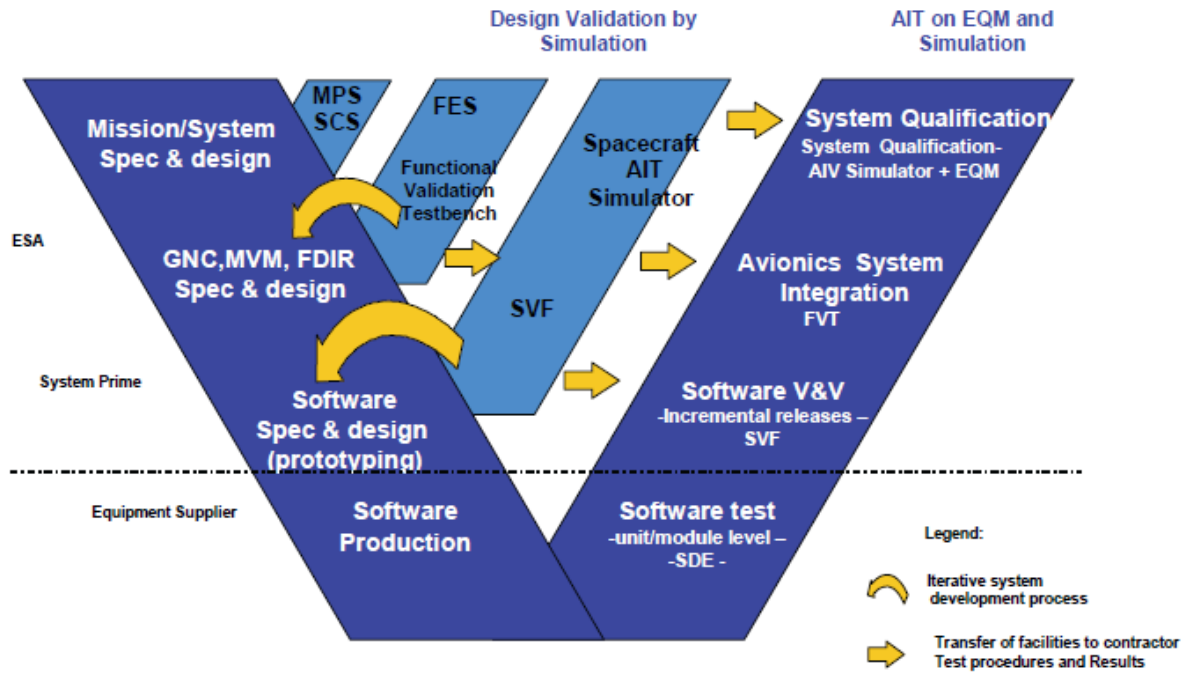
Design Validation by Simulation

AIT on EQM and Simulation

MPS SCS

FES

Functional Validation Testbench

Spacecraft AIT Simulator

SVF

Mission/System Spec & design

GNC,MVM, FDIR Spec & design

Software Spec & design (prototyping)

Software Production

System Qualification
System Qualification-
AIV Simulator + EQM

Avionics System Integration
FVT

Software V&V
-Incremental releases –
SVF

Software test
-unit/module level –
-SDE -

ESA

System Prime

Equipment Supplier

Legend:

Iterative system development process

Transfer of facilities to contractor Test procedures and Results